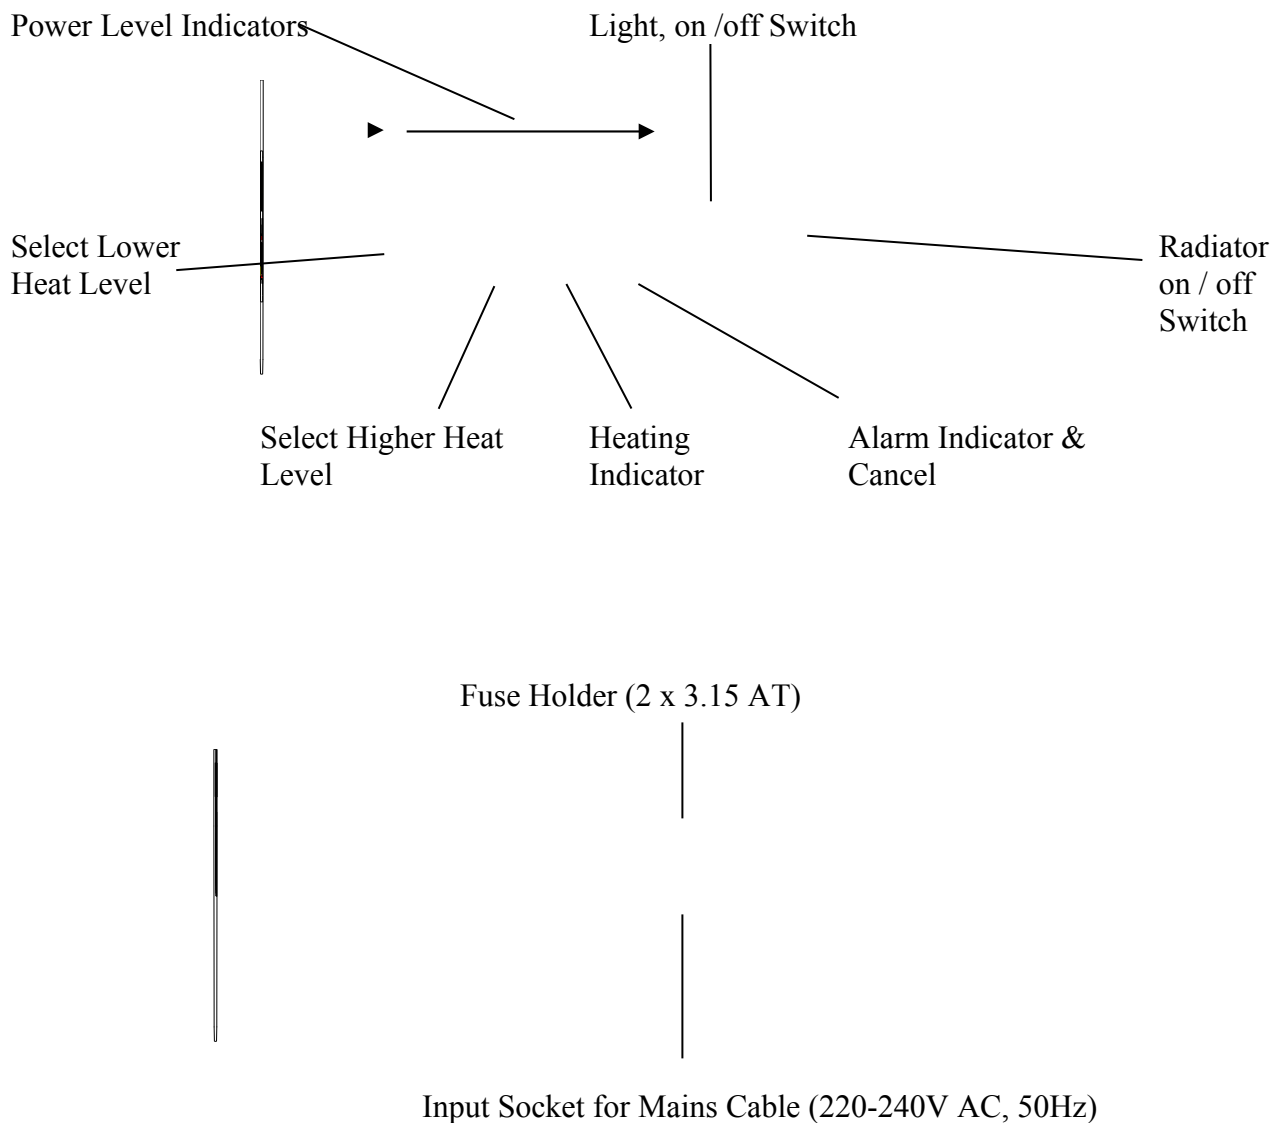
Power Level Indicators

Light, on /off Switch

Select Lower Heat Level

Radiator on / off Switch

Select Higher Heat Level

Heating Indicator

Alarm Indicator & Cancel

Fuse Holder (2 x 3.15 AT)

Input Socket for Mains Cable (220-240V AC, 50Hz)